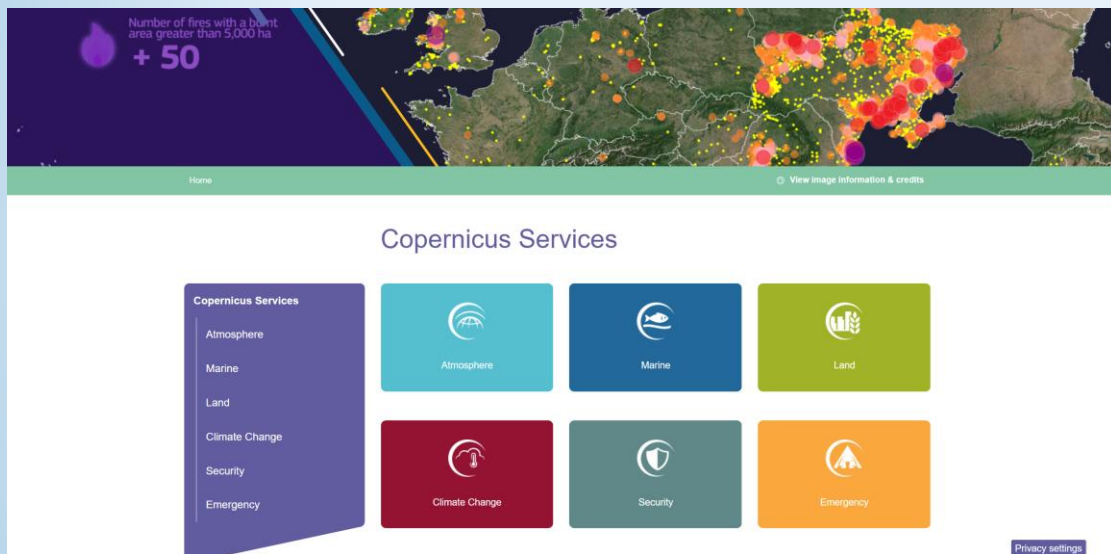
Number of fires with a burnt area greater than 5,000 ha
+ 50

Home

View image information & credits

Copernicus Services

Copernicus Services
Atmosphere
Marine
Land
Climate Change
Security
Emergency

Atmosphere

Marine

Land

Climate Change

Security

Emergency

Privacy settings